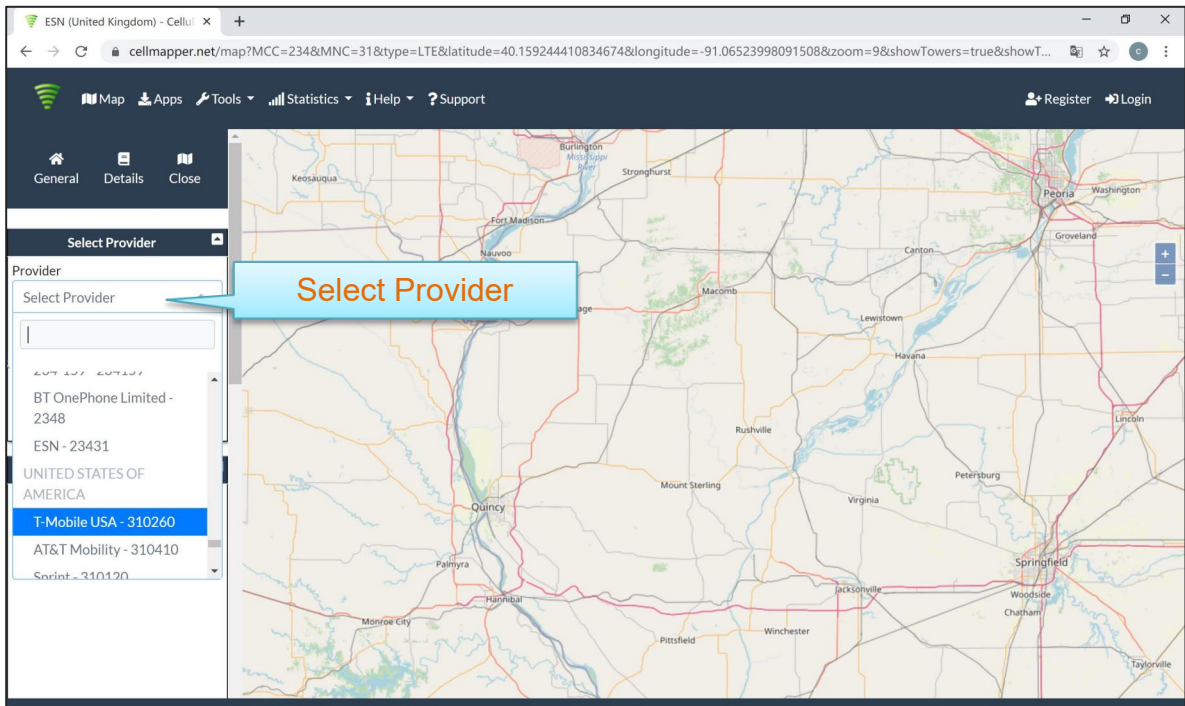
ESN (United Kingdom) - Cellul ×
+
cellmapper.net/map?MCC=234&MNC=31&type=LTE&latitude=40.159244410834674&longitude=-91.06523998091508&zoom=9&showTowers=true&showT...

Map Apps Tools Statistics Help ? Support
Register Login

General Details Close

Select Provider
Provider
Select Provider

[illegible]
BT OnePhone Limited - 2348
ESN - 23431
UNITED STATES OF AMERICA
T-Mobile USA - 310260
AT&T Mobility - 310410
Sprint - 310120

Select Provider

Burlington
Mississippi River
Keosauqua
Stronghurst
Peoria
Washington
Fort Madison
Nauvoo
Groveland
Canton
Macomb
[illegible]age
Lewistown
Havana
Rushville
Lincoln
Mount Sterling
Petersburg
Virginia
Quincy
Palmyra
Springfield
Jacksonville
Hannibal
Woodside
Chatham
Monroe City
Winchester
Pittsfield
Taylorville
+
−